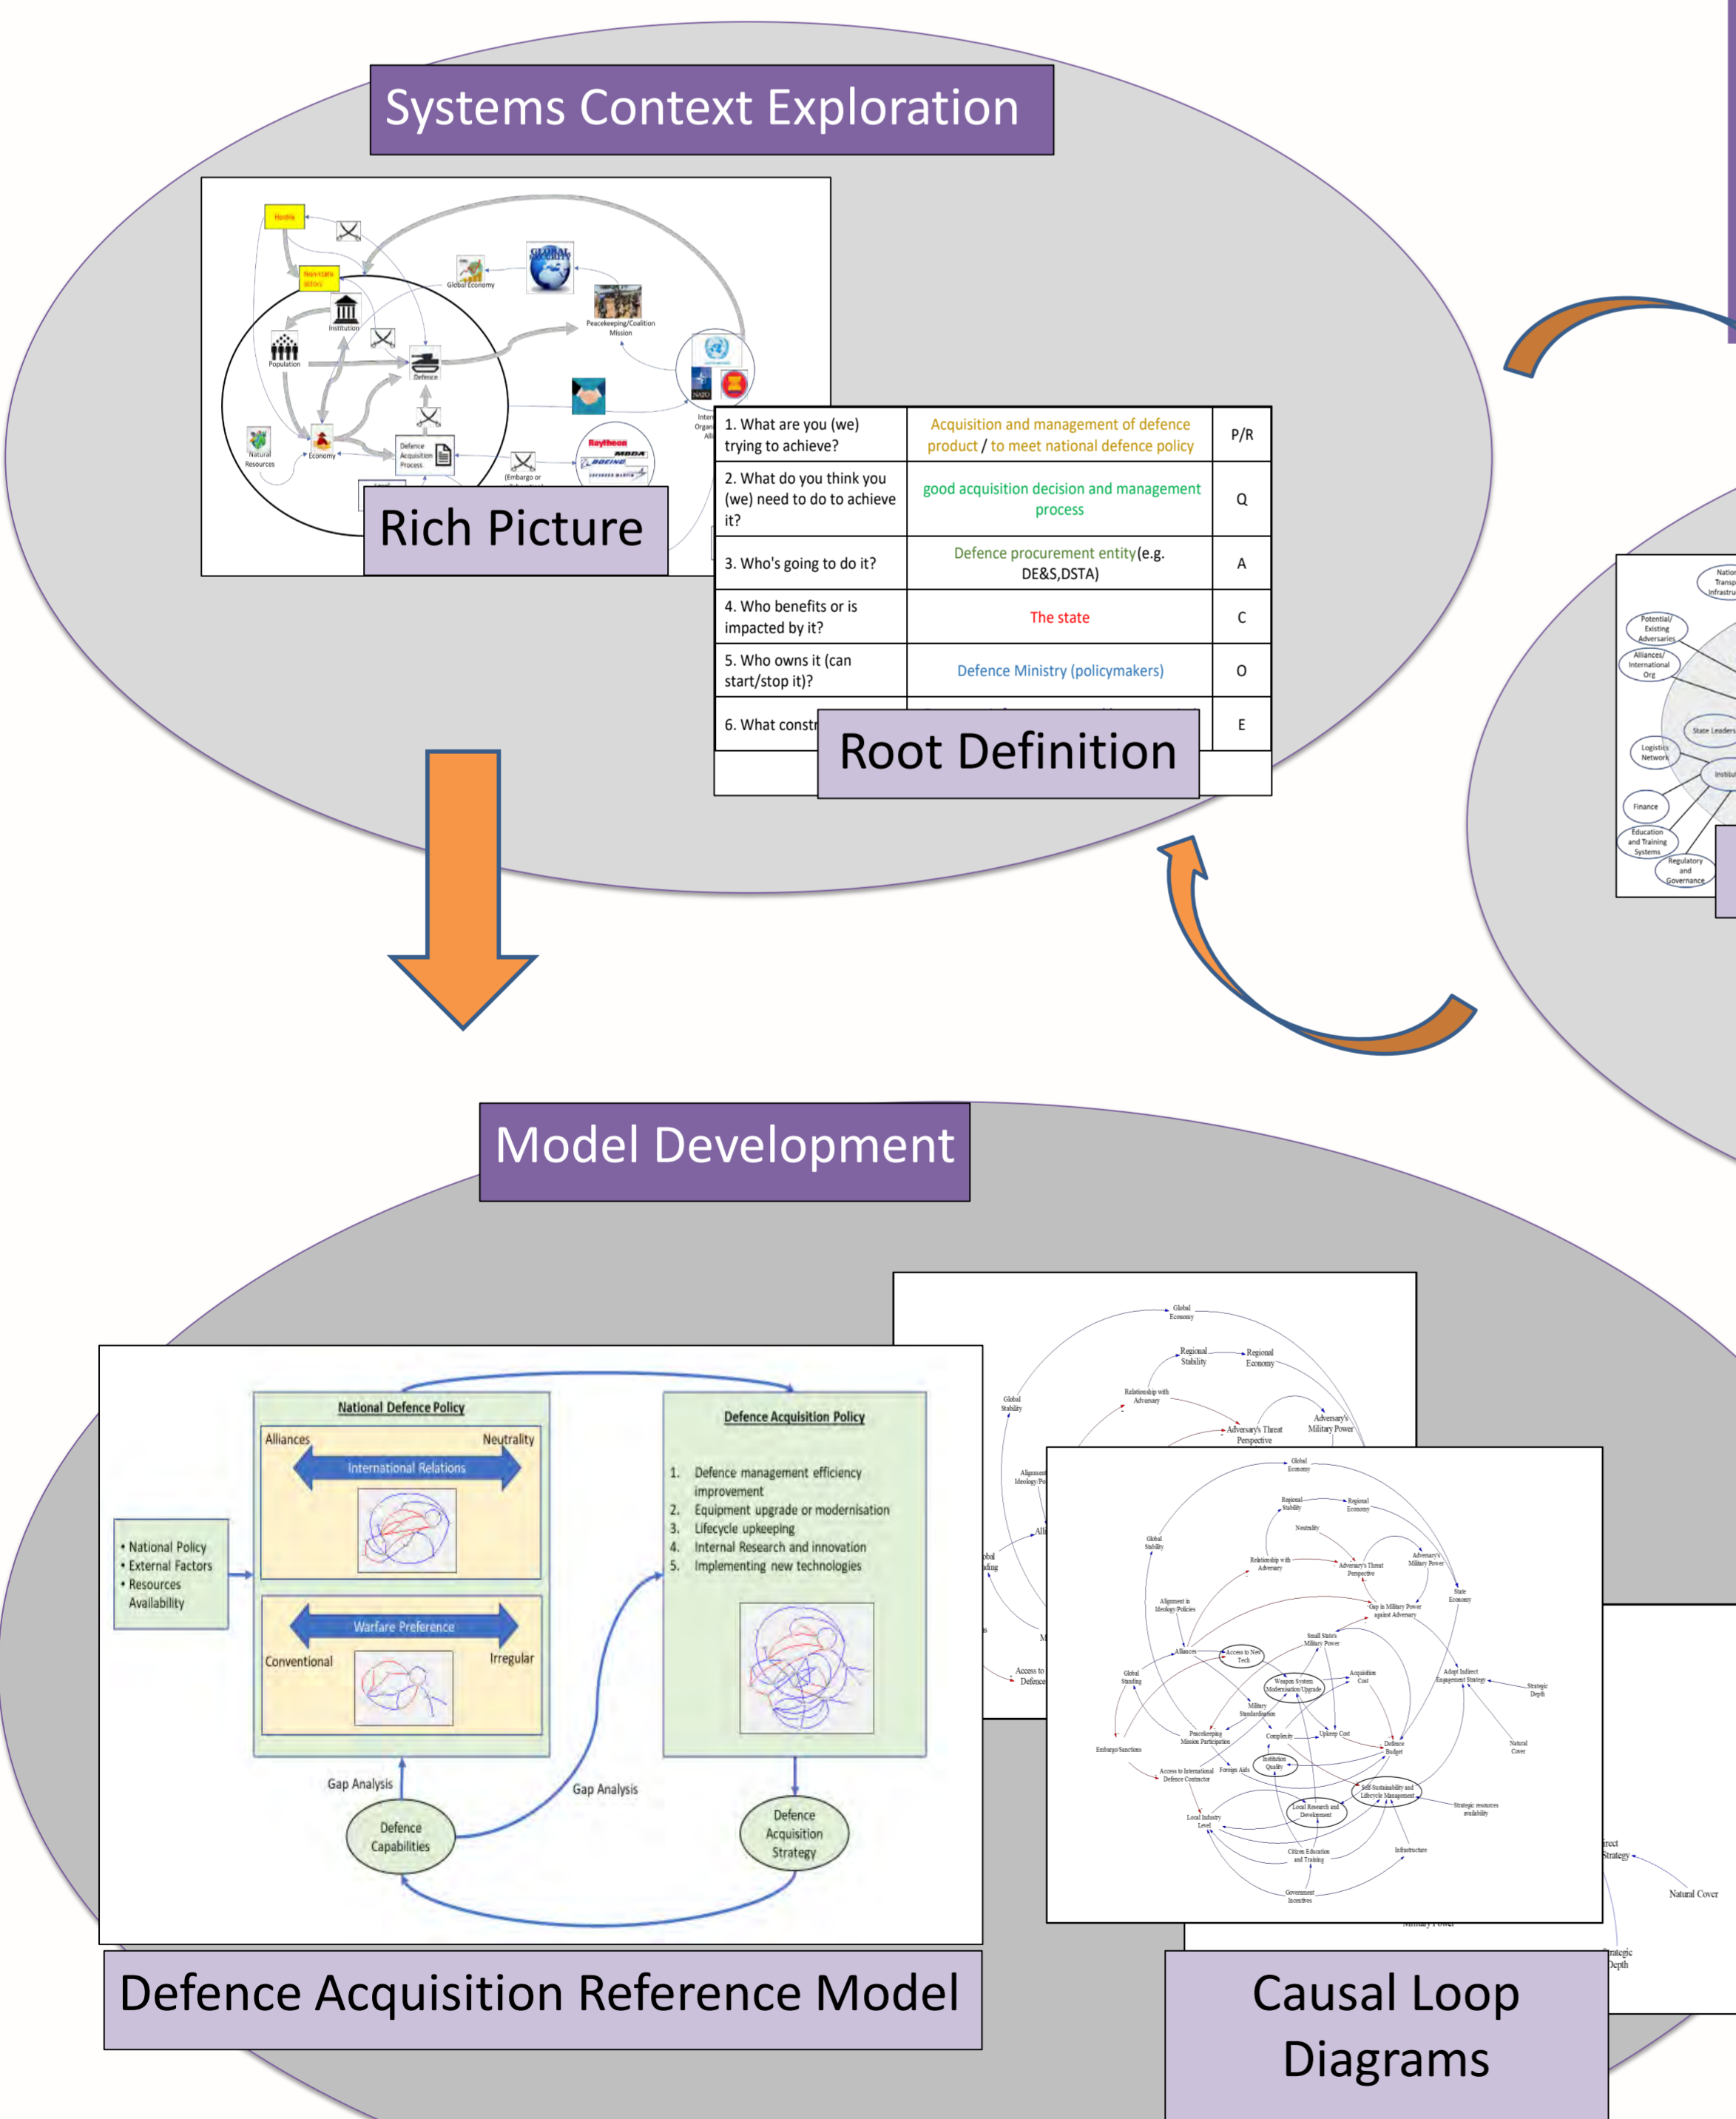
Systems Context Exploration

Hostile
Non-state actors
Global Economy
GLOBAL SECURITY
Institution
Peacekeeping/Coalition Mission
Population
Defence
NATO
Natural Resources
Economy
Defence Acquisition Process
Raytheon
MBDA
BOEING
(Embargo or

Rich Picture

| 1. What are you (we) trying to achieve? | Acquisition and management of defence product / to meet national defence policy | P/R |
|---|---|---|
| 2. What do you think you (we) need to do to achieve it? | good acquisition decision and management process | Q |
| 3. Who's going to do it? | Defence procurement entity(e.g. DE&S,DSTA) | A |
| 4. Who benefits or is impacted by it? | The state | C |
| 5. Who owns it (can start/stop it)? | Defence Ministry (policymakers) | O |
| 6. What constr | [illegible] | E |

Root Definition

Potential/ Existing Adversaries
Alliances/ International Org
State Leaders
Logistics Network
Finance
Education and Training Systems
Regulatory and Governance

Model Development

National Defence Policy
Alliances
Neutrality
International Relations
Warfare Preference
Conventional
Irregular
• National Policy
• External Factors
• Resources Availability
Defence Acquisition Policy
1. Defence management efficiency improvement
2. Equipment upgrade or modernisation
3. Lifecycle upkeeping
4. Internal Research and innovation
5. Implementing new technologies
Gap Analysis
Gap Analysis
Defence Capabilities
Defence Acquisition Strategy

Global Economy
Regional Stability
Regional Economy
Relationship with Adversary
Global Stability
Adversary's Threat Perspective
Adversary's Military Power
Neutrality
State Economy
Alignment in Ideology Policies
Gap in Military Power against Advesary
Small States Military Power
Alliances
Access to New Tech
Global Standing
Weapon System Modernisation/Upgrade
Acquisition Cost
Adopt Indirect Engagement Strategy
Strategic Depth
Military Standardisation
Natural Cover
Embargo/Sanctions
Peacekeeping Mission Participation
Complexity
Upkeep Cost
Defence Budget
Institution Quality
Access to International Defence Contractor
Foreign Aids
Self-Sustainability and Lifecycle Management
Strategic resources availability
Local Research and Development
Local Industry Level
Citizen Education and Training
Infrastructure
Government Incentives
Natural Cover

Defence Acquisition Reference Model

Causal Loop Diagrams